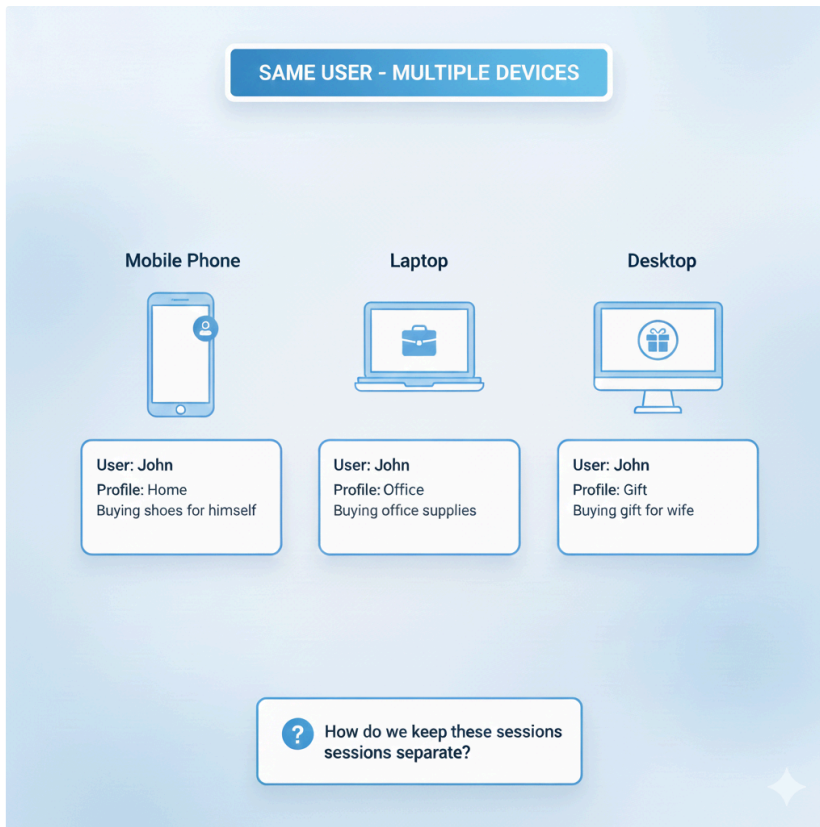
SAME USER - MULTIPLE DEVICES

Mobile Phone

Laptop

Desktop

User: John
Profile: Home
Buying shoes for himself

User: John
Profile: Office
Buying office supplies

User: John
Profile: Gift
Buying gift for wife

How do we keep these sessions sessions separate?